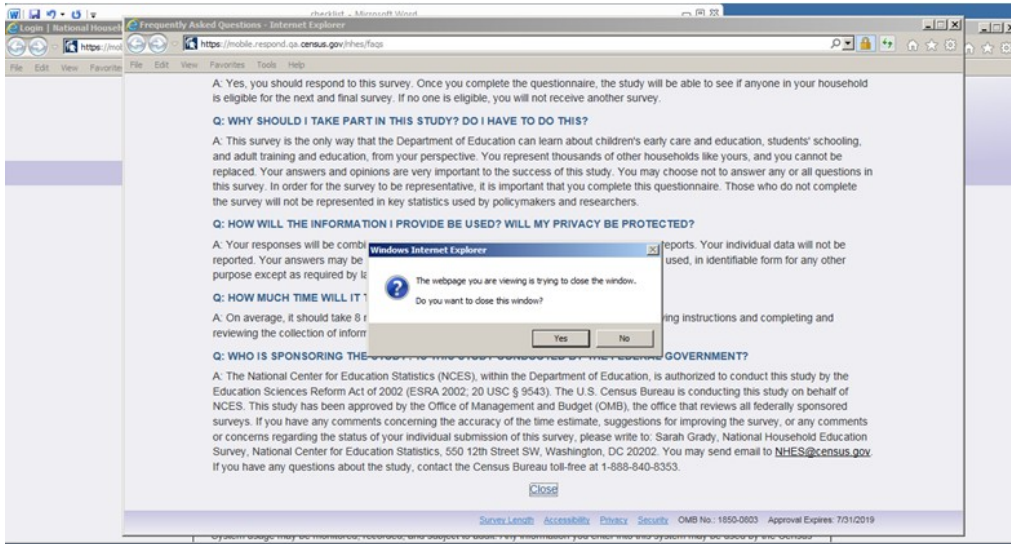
checklist - Microsoft Word

Login | National Househ

Frequently Asked Questions - Internet Explorer

https://mobi

https://mobile.respond.qa.census.gov/nhes/faqs

File Edit View Favorite

File Edit View Favorites Tools Help

A: Yes, you should respond to this survey. Once you complete the questionnaire, the study will be able to see if anyone in your household is eligible for the next and final survey. If no one is eligible, you will not receive another survey.

Q: WHY SHOULD I TAKE PART IN THIS STUDY? DO I HAVE TO DO THIS?

A: This survey is the only way that the Department of Education can learn about children's early care and education, students' schooling, and adult training and education, from your perspective. You represent thousands of other households like yours, and you cannot be replaced. Your answers and opinions are very important to the success of this study. You may choose not to answer any or all questions in this survey. In order for the survey to be representative, it is important that you complete this questionnaire. Those who do not complete the survey will not be represented in key statistics used by policymakers and researchers.

Q: HOW WILL THE INFORMATION I PROVIDE BE USED? WILL MY PRIVACY BE PROTECTED?

A: Your responses will be combi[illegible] reports. Your individual data will not be reported. Your answers may be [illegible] used, in identifiable form for any other purpose except as required by l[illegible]

Q: HOW MUCH TIME WILL IT T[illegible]

A: On average, it should take 8 r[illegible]ing instructions and completing and reviewing the collection of inform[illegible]

Q: WHO IS SPONSORING THE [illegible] GOVERNMENT?

Windows Internet Explorer

The webpage you are viewing is trying to close the window.

Do you want to close this window?

Yes No

A: The National Center for Education Statistics (NCES), within the Department of Education, is authorized to conduct this study by the Education Sciences Reform Act of 2002 (ESRA 2002; 20 USC § 9543). The U.S. Census Bureau is conducting this study on behalf of NCES. This study has been approved by the Office of Management and Budget (OMB), the office that reviews all federally sponsored surveys. If you have any comments concerning the accuracy of the time estimate, suggestions for improving the survey, or any comments or concerns regarding the status of your individual submission of this survey, please write to: Sarah Grady, National Household Education Survey, National Center for Education Statistics, 550 12th Street SW, Washington, DC 20202. You may send email to NHES@census.gov. If you have any questions about the study, contact the Census Bureau toll-free at 1-888-840-8353.

Close

Survey Length Accessibility Privacy Security OMB No.: 1850-0803 Approval Expires: 7/31/2019

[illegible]